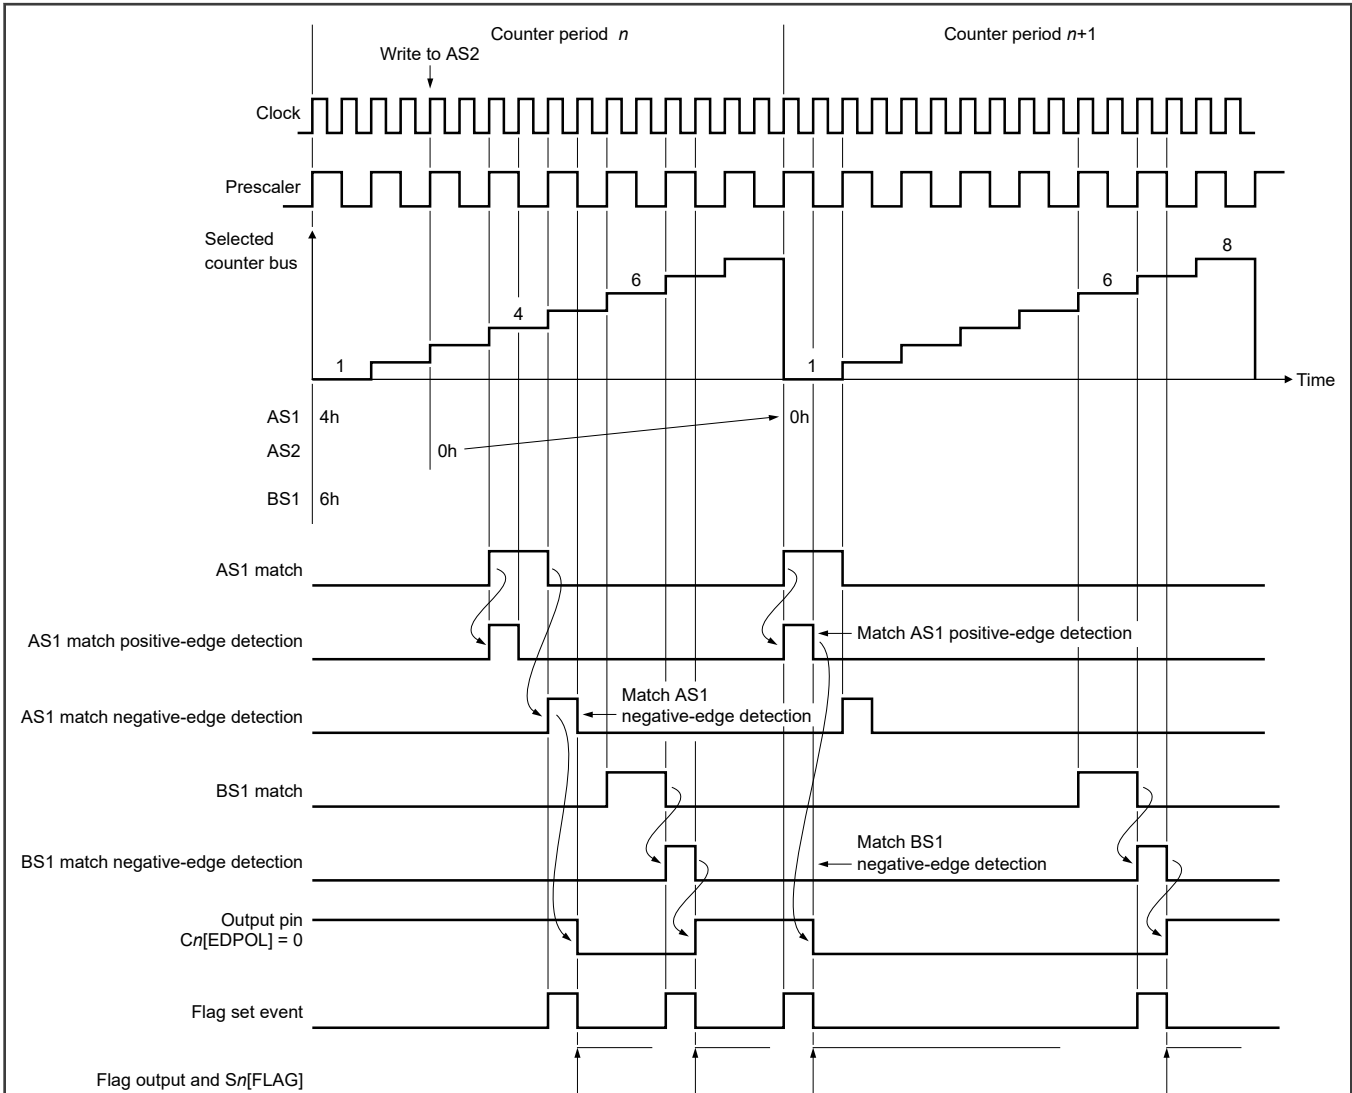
Counter period $n$

Write to AS2

Counter period $n$+1

Clock

Prescaler

Selected counter bus

1

4

6

1

6

8

Time

AS1 4h

AS2 0h

0h

BS1 6h

AS1 match

AS1 match positive-edge detection

Match AS1 positive-edge detection

AS1 match negative-edge detection

Match AS1 negative-edge detection

BS1 match

BS1 match negative-edge detection

Match BS1 negative-edge detection

Output pin C$n$[EDPOL] = 0

Flag set event

Flag output and S$n$[FLAG]